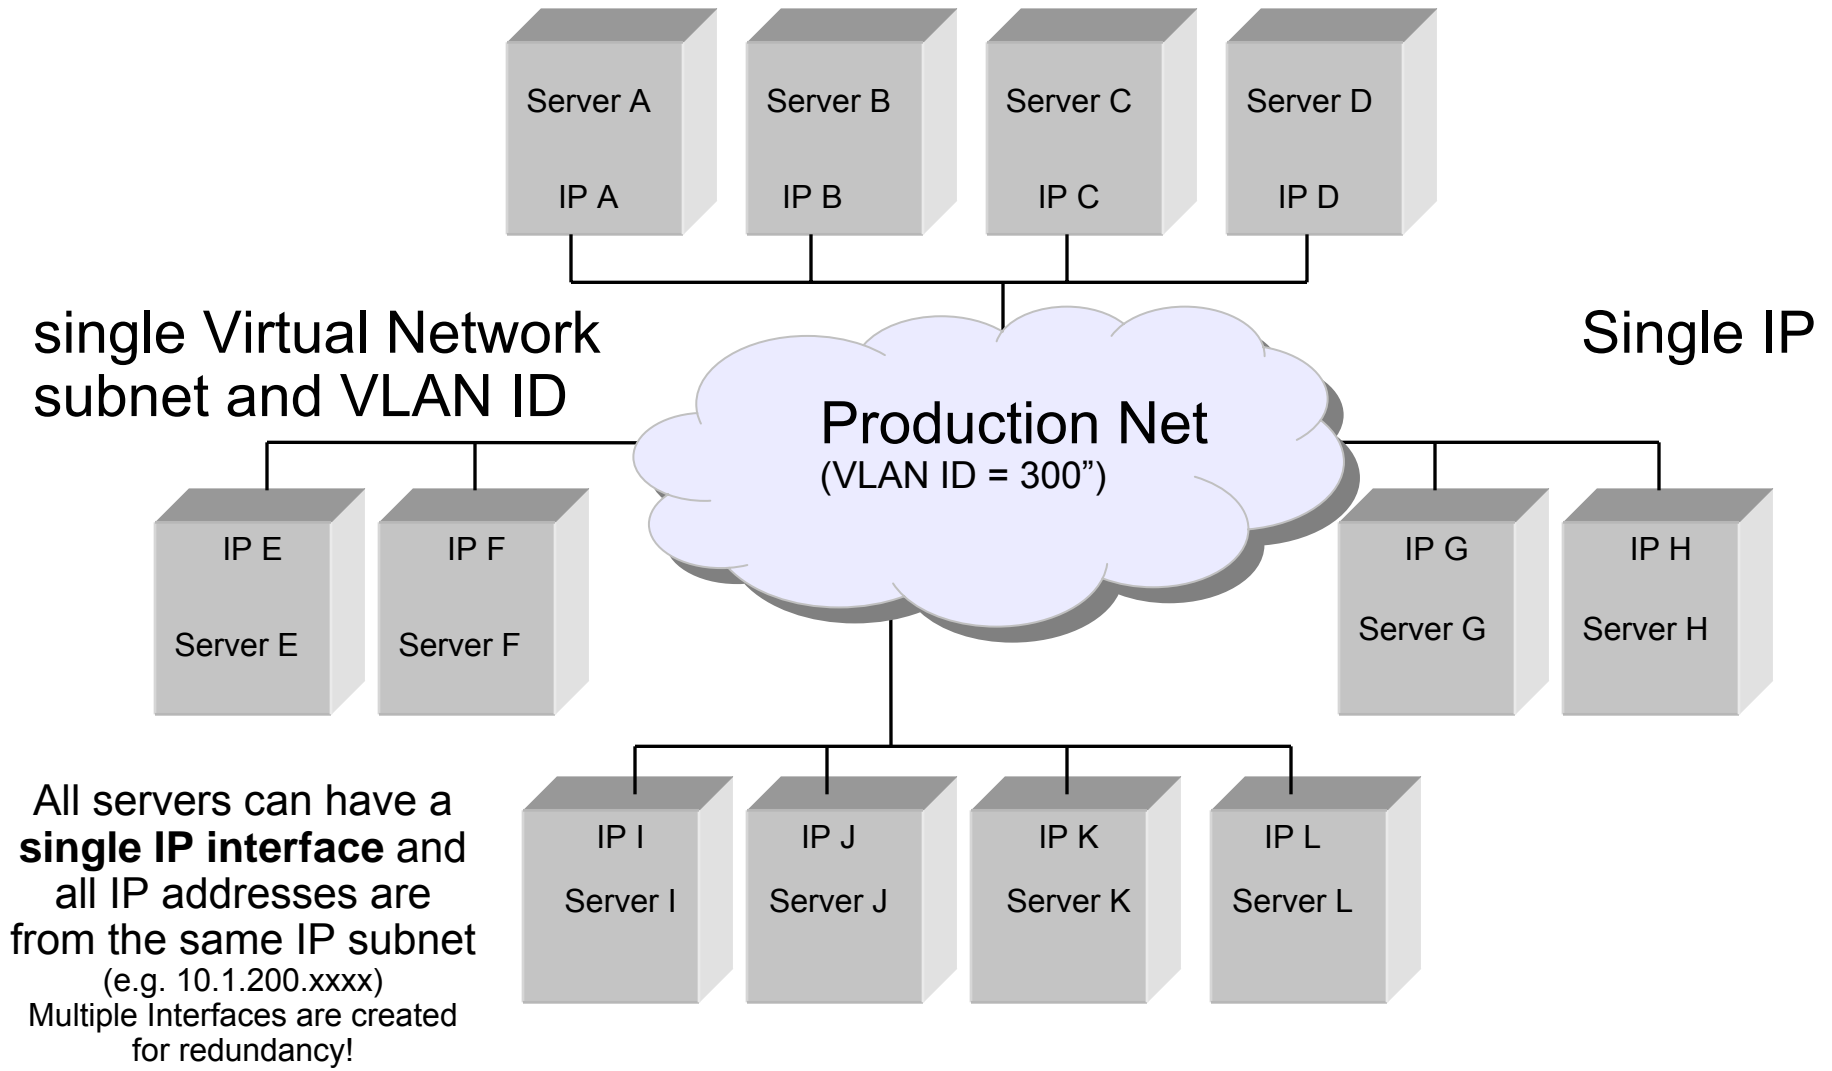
Server A

IP A

Server B

IP B

Server C

IP C

Server D

IP D

single Virtual Network subnet and VLAN ID

Single IP

Production Net
(VLAN ID = 300")

IP E

Server E

IP F

Server F

IP G

Server G

IP H

Server H

All servers can have a **single IP interface** and all IP addresses are from the same IP subnet
(e.g. 10.1.200.xxxx)
Multiple Interfaces are created for redundancy!

IP I

Server I

IP J

Server J

IP K

Server K

IP L

Server L